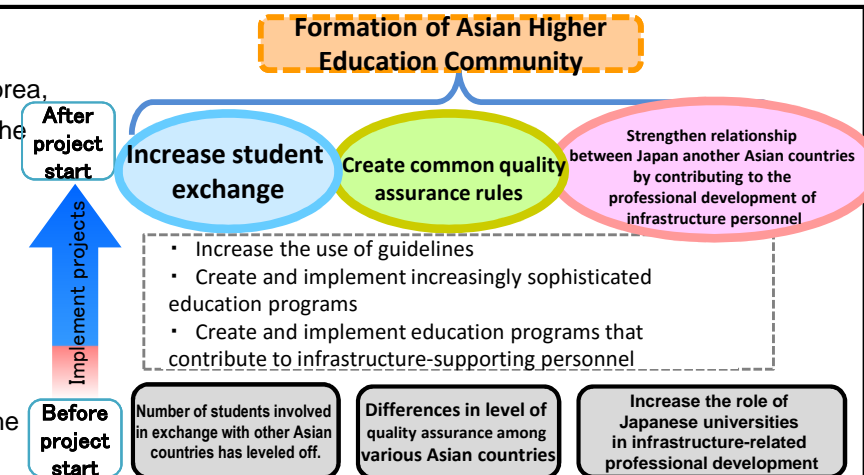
orea,
he
ne

Formation of Asian Higher Education Community

After project start

Increase student exchange

Create common quality assurance rules

Strengthen relationship between Japan another Asian countries by contributing to the professional development of infrastructure personnel

Implement projects

・ Increase the use of guidelines
・ Create and implement increasingly sophisticated education programs
・ Create and implement education programs that contribute to infrastructure-supporting personnel

Before project start

Number of students involved in exchange with other Asian countries has leveled off.

Differences in level of quality assurance among various Asian countries

Increase the role of Japanese universities in infrastructure-related professional development